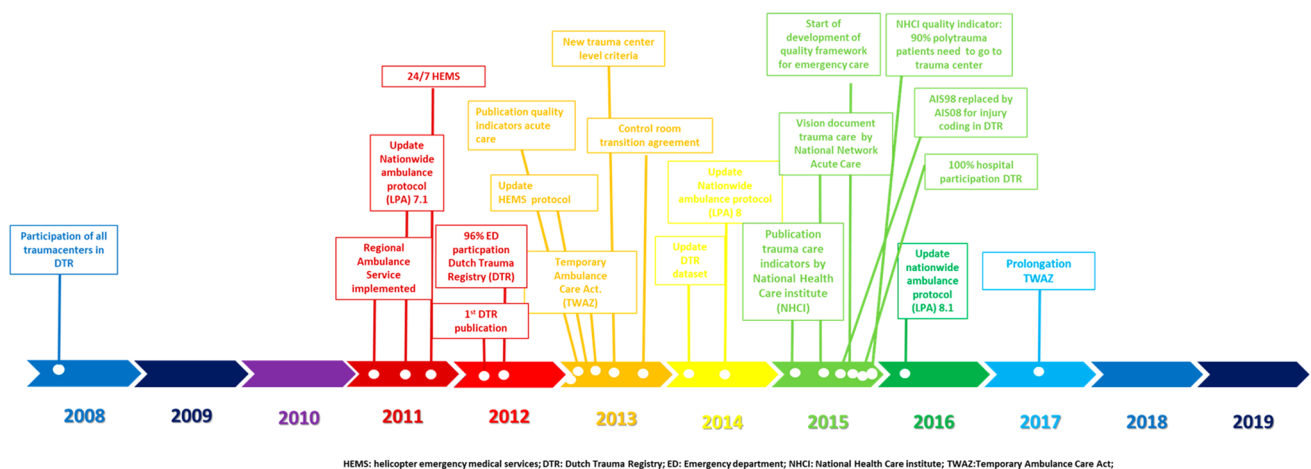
Participation of all traumacenters in DTR

24/7 HEMS

Update Nationwide ambulance protocol (LPA) 7.1

Regional Ambulance Service implemented

96% ED particpation Dutch Trauma Registry (DTR)

1st DTR publication

Publication quality indicators acute care

Update HEMS protocol

New trauma center level criteria

Control room transition agreement

Temporary Ambulance Care Act. (TWAZ)

Update Nationwide ambulance protocol (LPA) 8

Update DTR dataset

Start of development of quality framework for emergency care

Vision document trauma care by National Network Acute Care

Publication trauma care indicators by National Health Care institute (NHCI)

NHCI quality indicator: 90% polytrauma patients need to go to trauma center

AIS98 replaced by AIS08 for injury coding in DTR

100% hospital participation DTR

Update nationwide ambulance protocol (LPA) 8.1

Prolongation TWAZ

2008 2009 2010 2011 2012 2013 2014 2015 2016 2017 2018 2019

HEMS: helicopter emergency medical services; DTR: Dutch Trauma Registry; ED: Emergency department; NHCI: National Health Care institute; TWAZ:Temporary Ambulance Care Act;